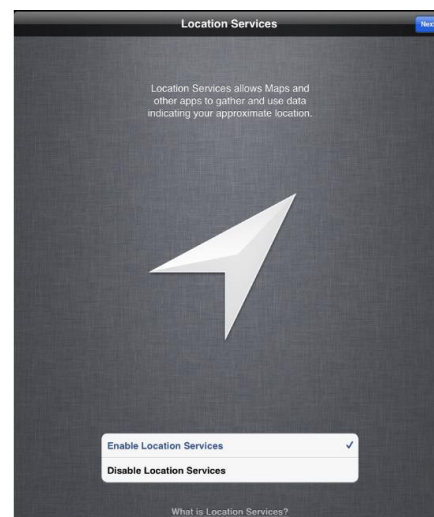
Location Services

Nex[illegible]

Location Services allows Maps and other apps to gather and use data indicating your approximate location.

Enable Location Services ✓

Disable Location Services

What is Location Services?